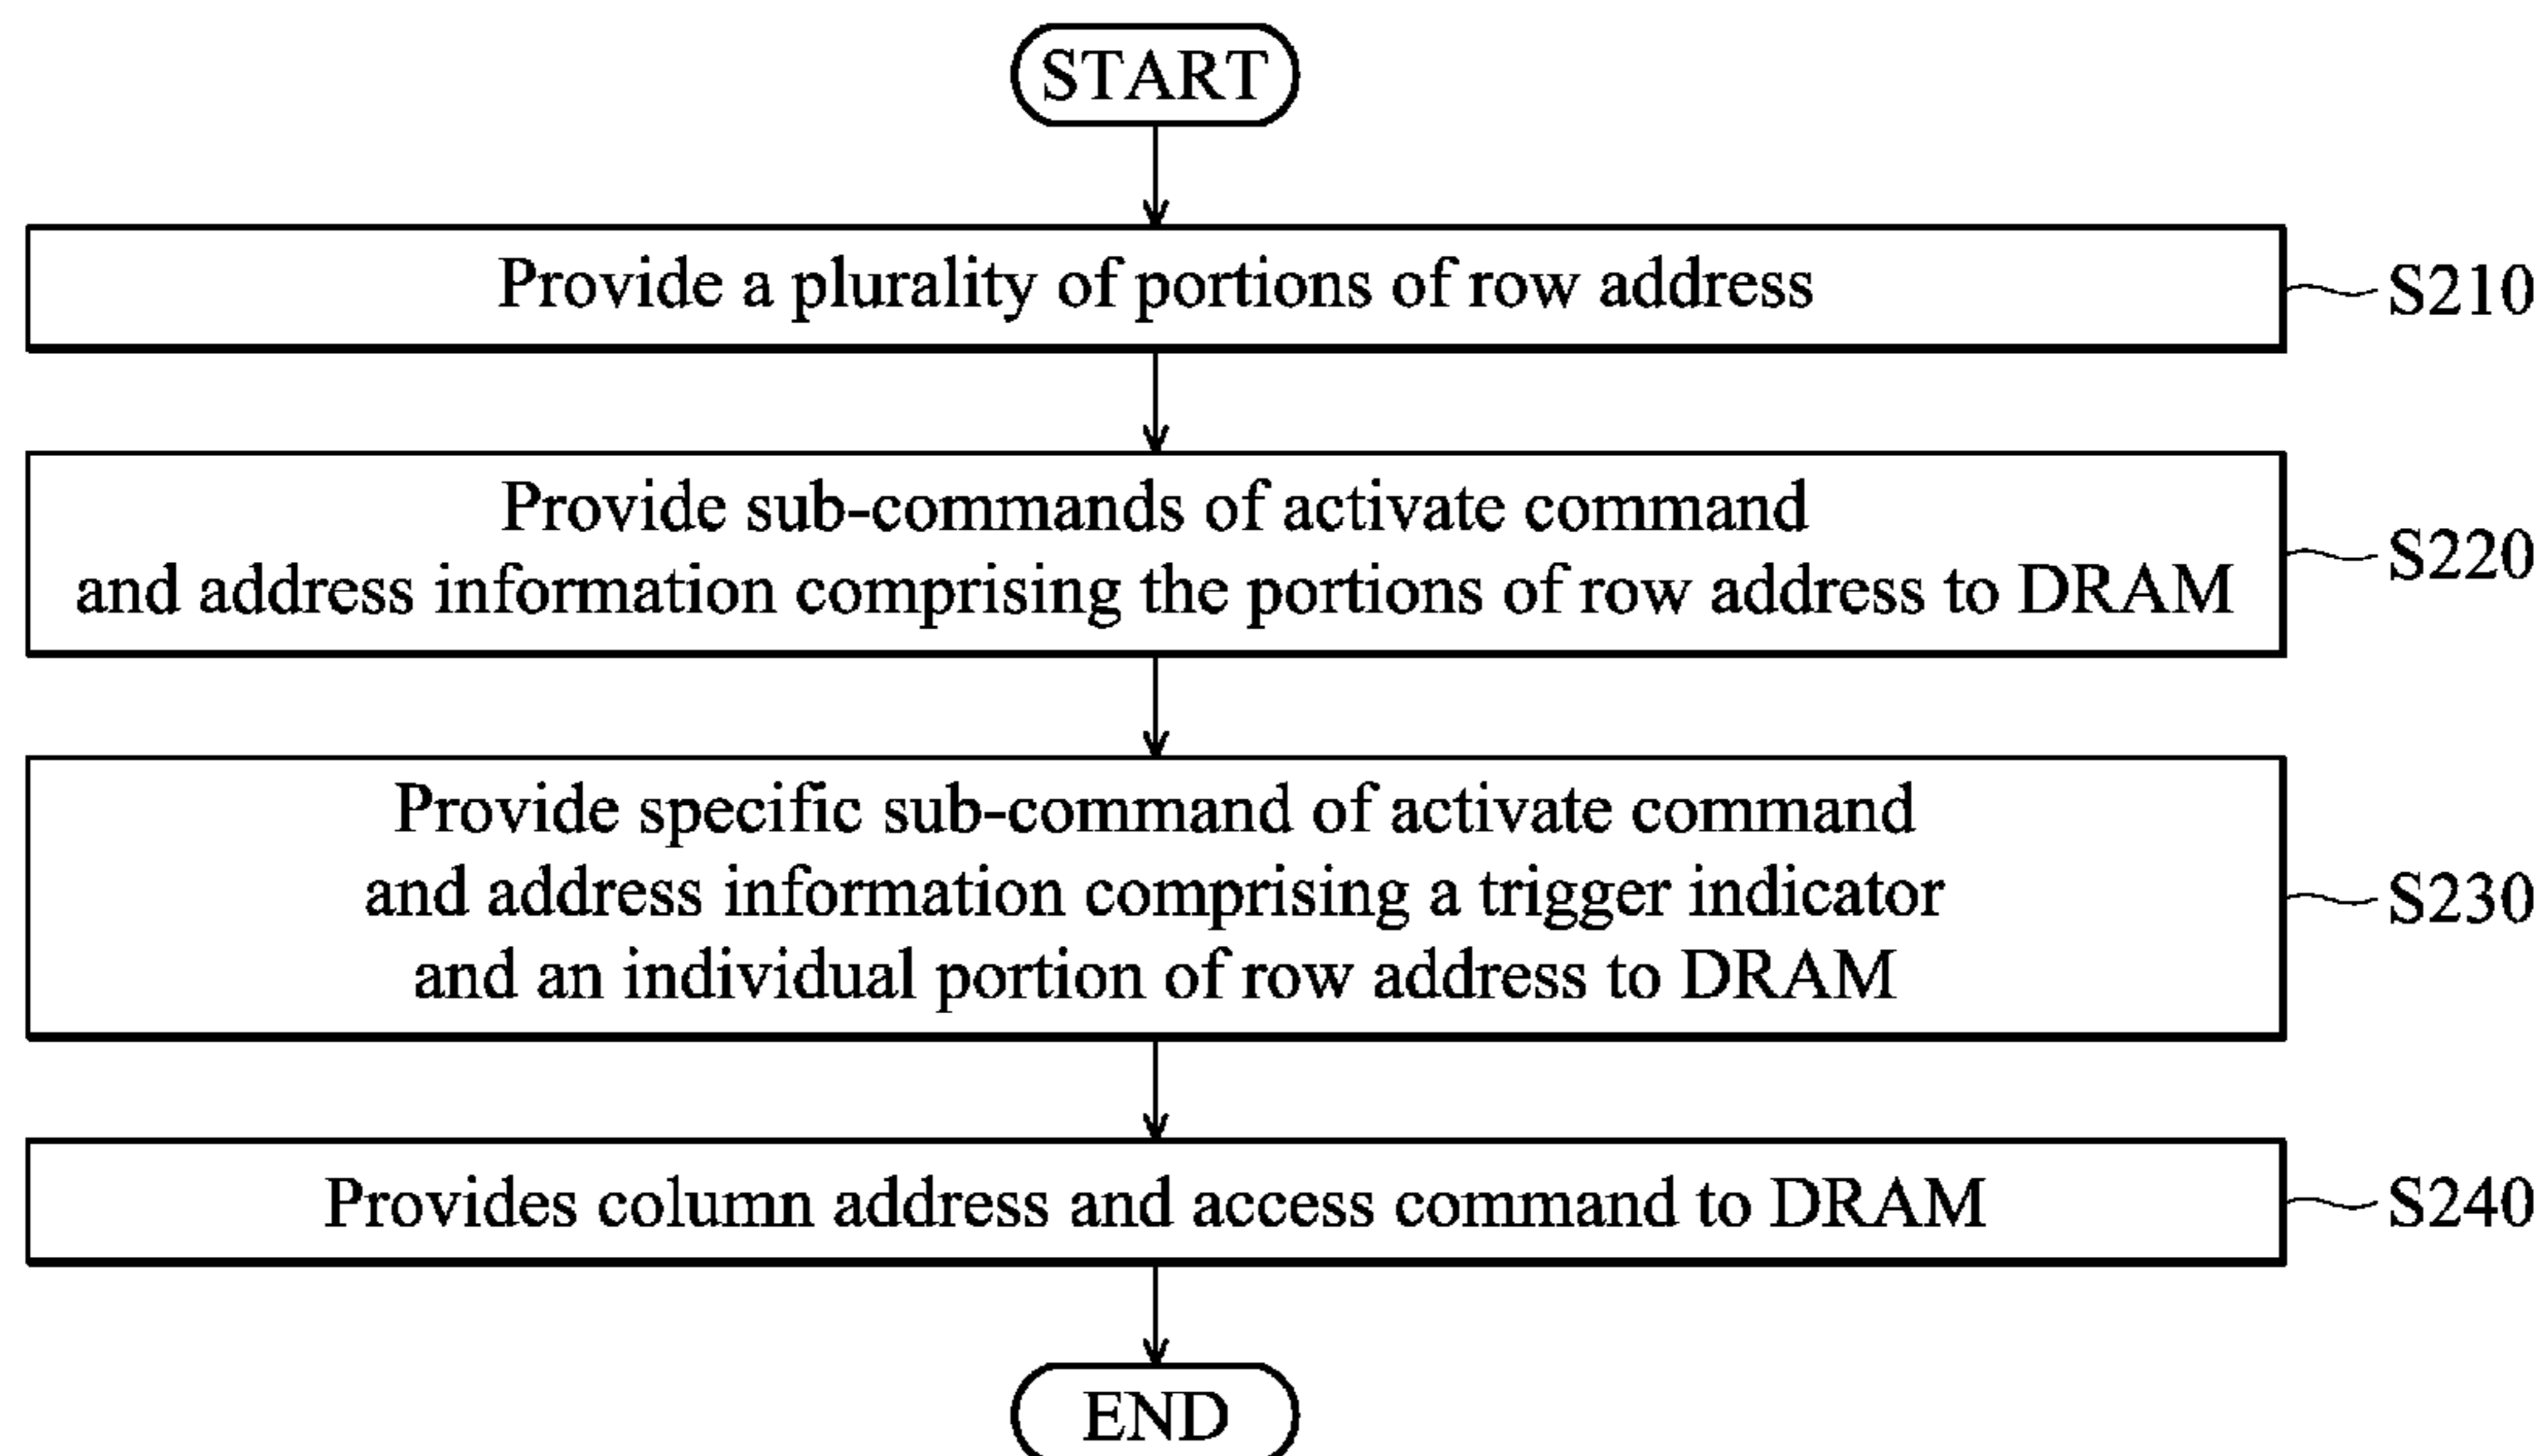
START

Provide a plurality of portions of row address

S210

Provide sub-commands of activate command and address information comprising the portions of row address to DRAM

S220

Provide specific sub-command of activate command and address information comprising a trigger indicator and an individual portion of row address to DRAM

S230

Provides column address and access command to DRAM

S240

END